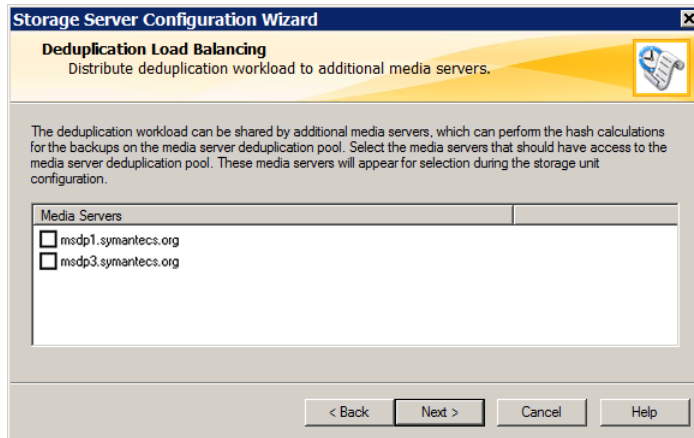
Storage Server Configuration Wizard

Deduplication Load Balancing
Distribute deduplication workload to additional media servers.

The deduplication workload can be shared by additional media servers, which can perform the hash calculations for the backups on the media server deduplication pool. Select the media servers that should have access to the media server deduplication pool. These media servers will appear for selection during the storage unit configuration.

| Media Servers | |
|---|---|
| msdp1.symantecs.org | |
| msdp3.symantecs.org | |

< Back
Next >
Cancel
Help